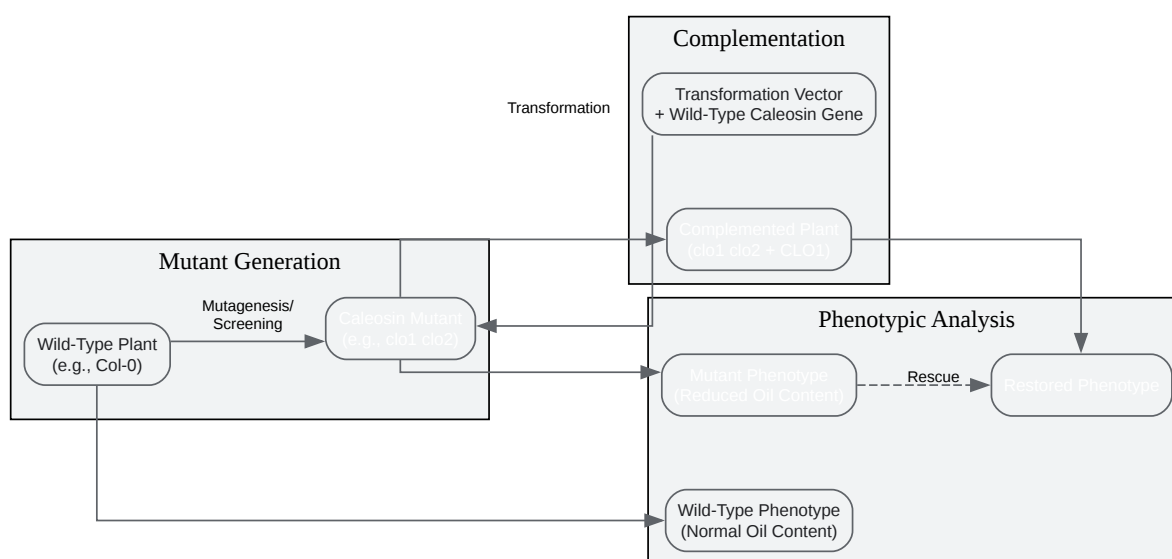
Complementation

Transformation

Transformation Vector + Wild-Type Caleosin Gene

Complemented Plant (clo1 clo2 + CLO1)

Mutant Generation

Mutagenesis/ Screening

Wild-Type Plant (e.g., Col-0)

Caleosin Mutant (e.g., clo1 clo2)

Phenotypic Analysis

Mutant Phenotype (Reduced Oil Content)

Rescue

Restored Phenotype

Wild-Type Phenotype (Normal Oil Content)